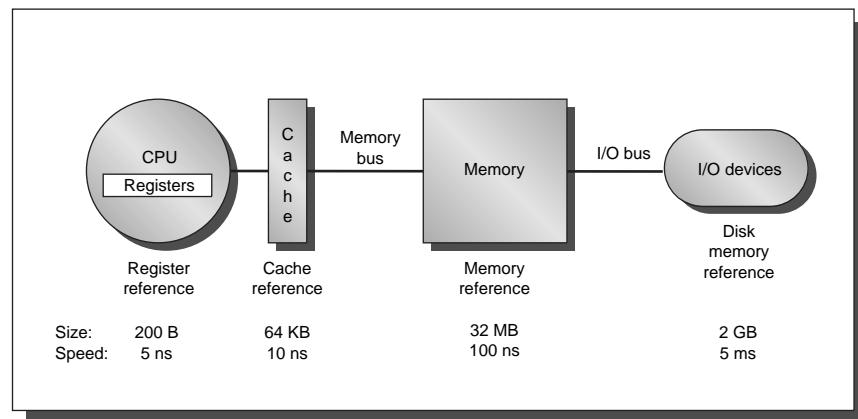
CPU
Registers

C
a
c
h
e

Memory
bus

Memory

I/O bus

I/O devices

Register
reference

Cache
reference

Memory
reference

Disk
memory
reference

Size: 200 B 64 KB 32 MB 2 GB
Speed: 5 ns 10 ns 100 ns 5 ms